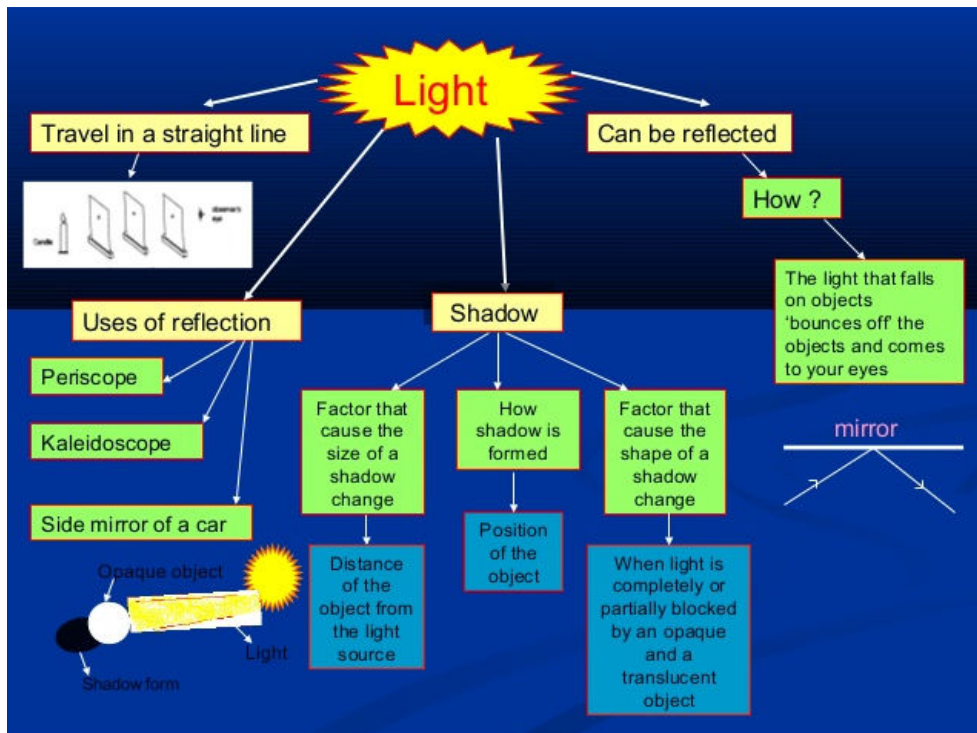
Light

Travel in a straight line

Candle

observer's eye

Can be reflected

How ?

The light that falls on objects 'bounces off' the objects and comes to your eyes

mirror

Uses of reflection

Periscope

Kaleidoscope

Side mirror of a car

Opaque object

Light

Shadow form

Shadow

Factor that cause the size of a shadow change

Distance of the object from the light source

How shadow is formed

Position of the object

Factor that cause the shape of a shadow change

When light is completely or partially blocked by an opaque and a translucent object